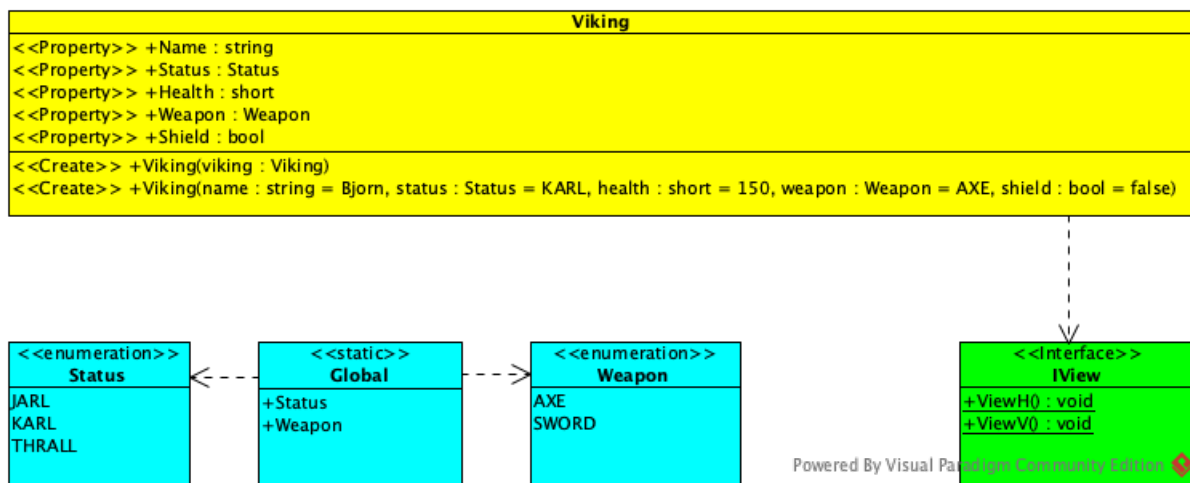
Viking
<<Property>> +Name : string
<<Property>> +Status : Status
<<Property>> +Health : short
<<Property>> +Weapon : Weapon
<<Property>> +Shield : bool
<<Create>> +Viking(viking : Viking)
<<Create>> +Viking(name : string = Bjorn, status : Status = KARL, health : short = 150, weapon : Weapon = AXE, shield : bool = false)

<<enumeration>>
Status
JARL
KARL
THRALL

<<static>>
Global
+Status
+Weapon

<<enumeration>>
Weapon
AXE
SWORD

<<Interface>>
IView
+ViewH() : void
+ViewV() : void

Powered By Visual Paradigm Community Edition